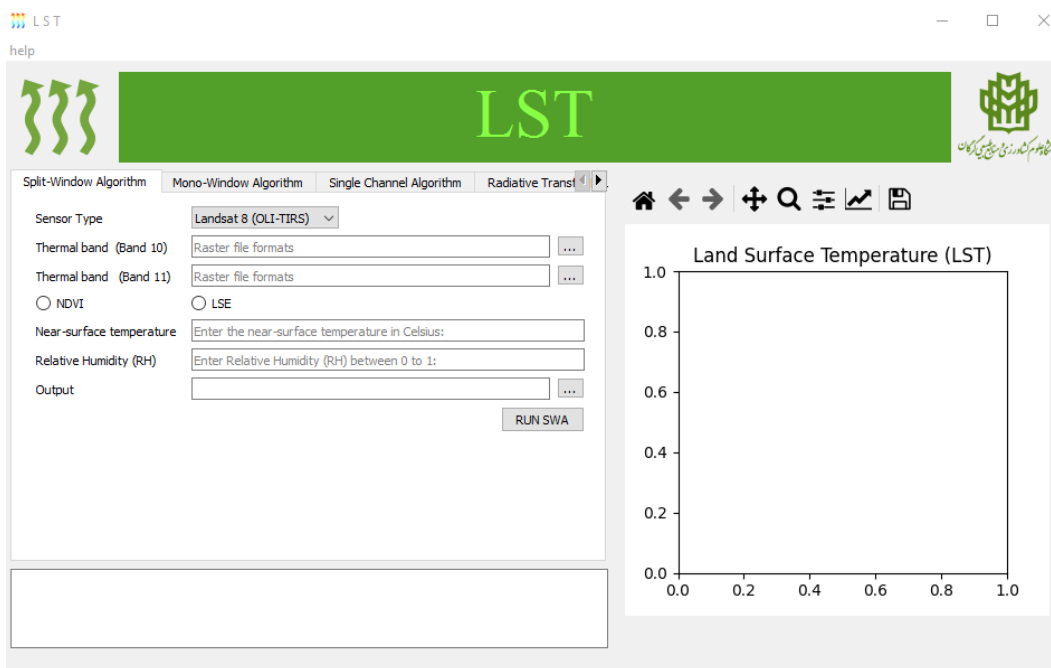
LST

help

LST

دانشگاه علوم کشاورزی و منابع طبیعی گرگان

Split-Window Algorithm | Mono-Window Algorithm | Single Channel Algorithm | Radiative Transf

Sensor Type Landsat 8 (OLI-TIRS)

Thermal band (Band 10) Raster file formats ...

Thermal band (Band 11) Raster file formats ...

NDVI LSE

Near-surface temperature Enter the near-surface temperature in Celsius:

Relative Humidity (RH) Enter Relative Humidity (RH) between 0 to 1:

Output ...

RUN SWA

Land Surface Temperature (LST)

1.0
0.8
0.6
0.4
0.2
0.0

0.0 0.2 0.4 0.6 0.8 1.0